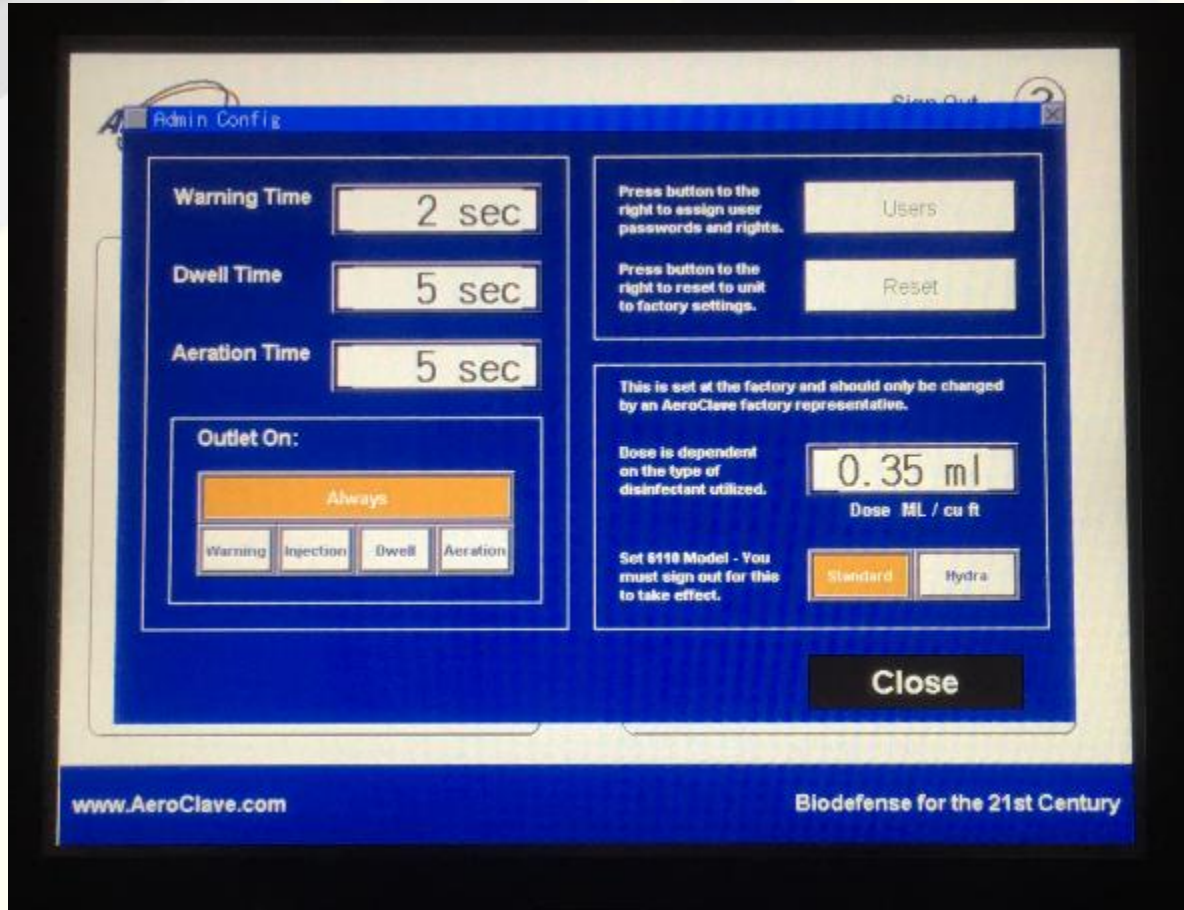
Sign Out

Admin Config

Warning Time
2 sec

Dwell Time
5 sec

Aeration Time
5 sec

Outlet On:

Always

Warning
Injection
Dwell
Aeration

Press button to the right to assign user passwords and rights.
Users

Press button to the right to reset to unit to factory settings.
Reset

This is set at the factory and should only be changed by an AeroClave factory representative.

Dose is dependent on the type of disinfectant utilized.
0.35 ml
Dose ML / cu ft

Set 6110 Model - You must sign out for this to take effect.
Standard
Hydra

Close

www.AeroClave.com

Biodefense for the 21st Century